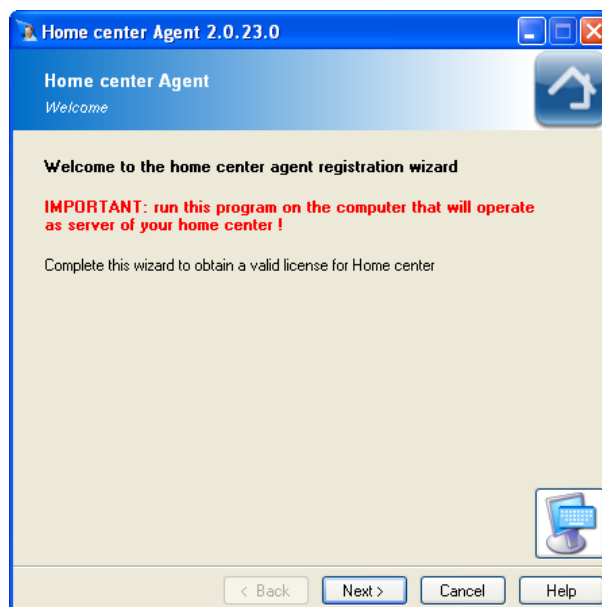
Home center Agent 2.0.23.0

Home center Agent
Welcome

Welcome to the home center agent registration wizard

IMPORTANT: run this program on the computer that will operate as server of your home center !

Complete this wizard to obtain a valid license for Home center

< Back
Next >
Cancel
Help